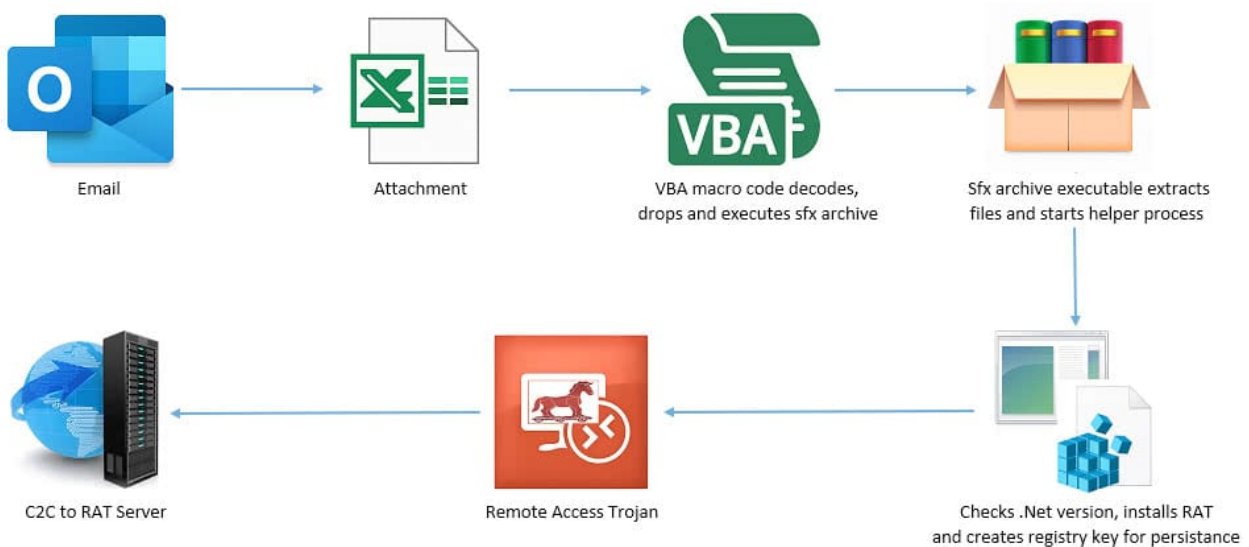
O

Email

X

Attachment

VBA

VBA macro code decodes, drops and executes sfx archive

Sfx archive executable extracts files and starts helper process

Checks .Net version, installs RAT and creates registry key for persistance

Remote Access Trojan

C2C to RAT Server